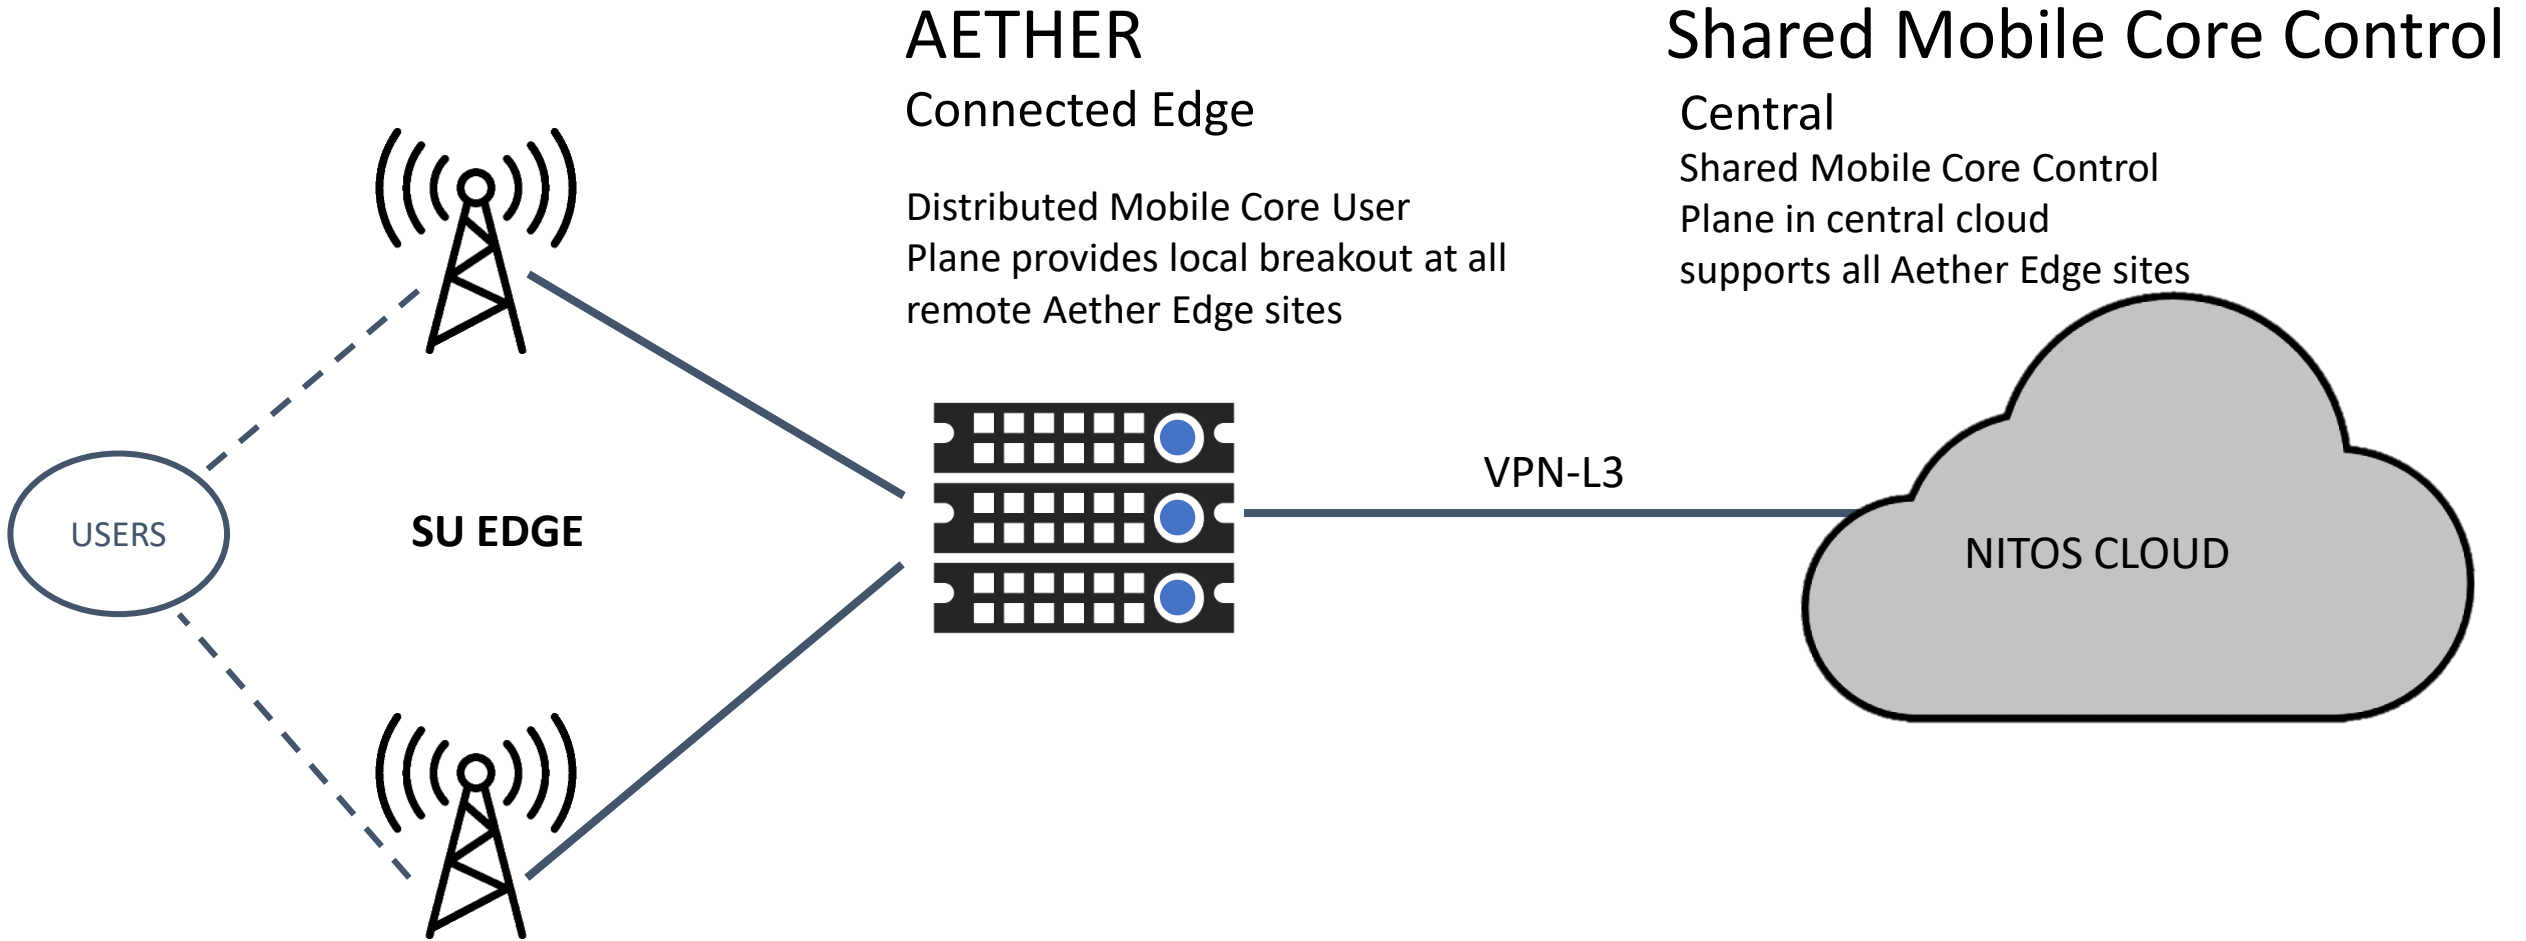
AETHER

Connected Edge

Distributed Mobile Core User Plane provides local breakout at all remote Aether Edge sites

Shared Mobile Core Control

Central

Shared Mobile Core Control Plane in central cloud supports all Aether Edge sites

USERS

SU EDGE

VPN-L3

NITOS CLOUD